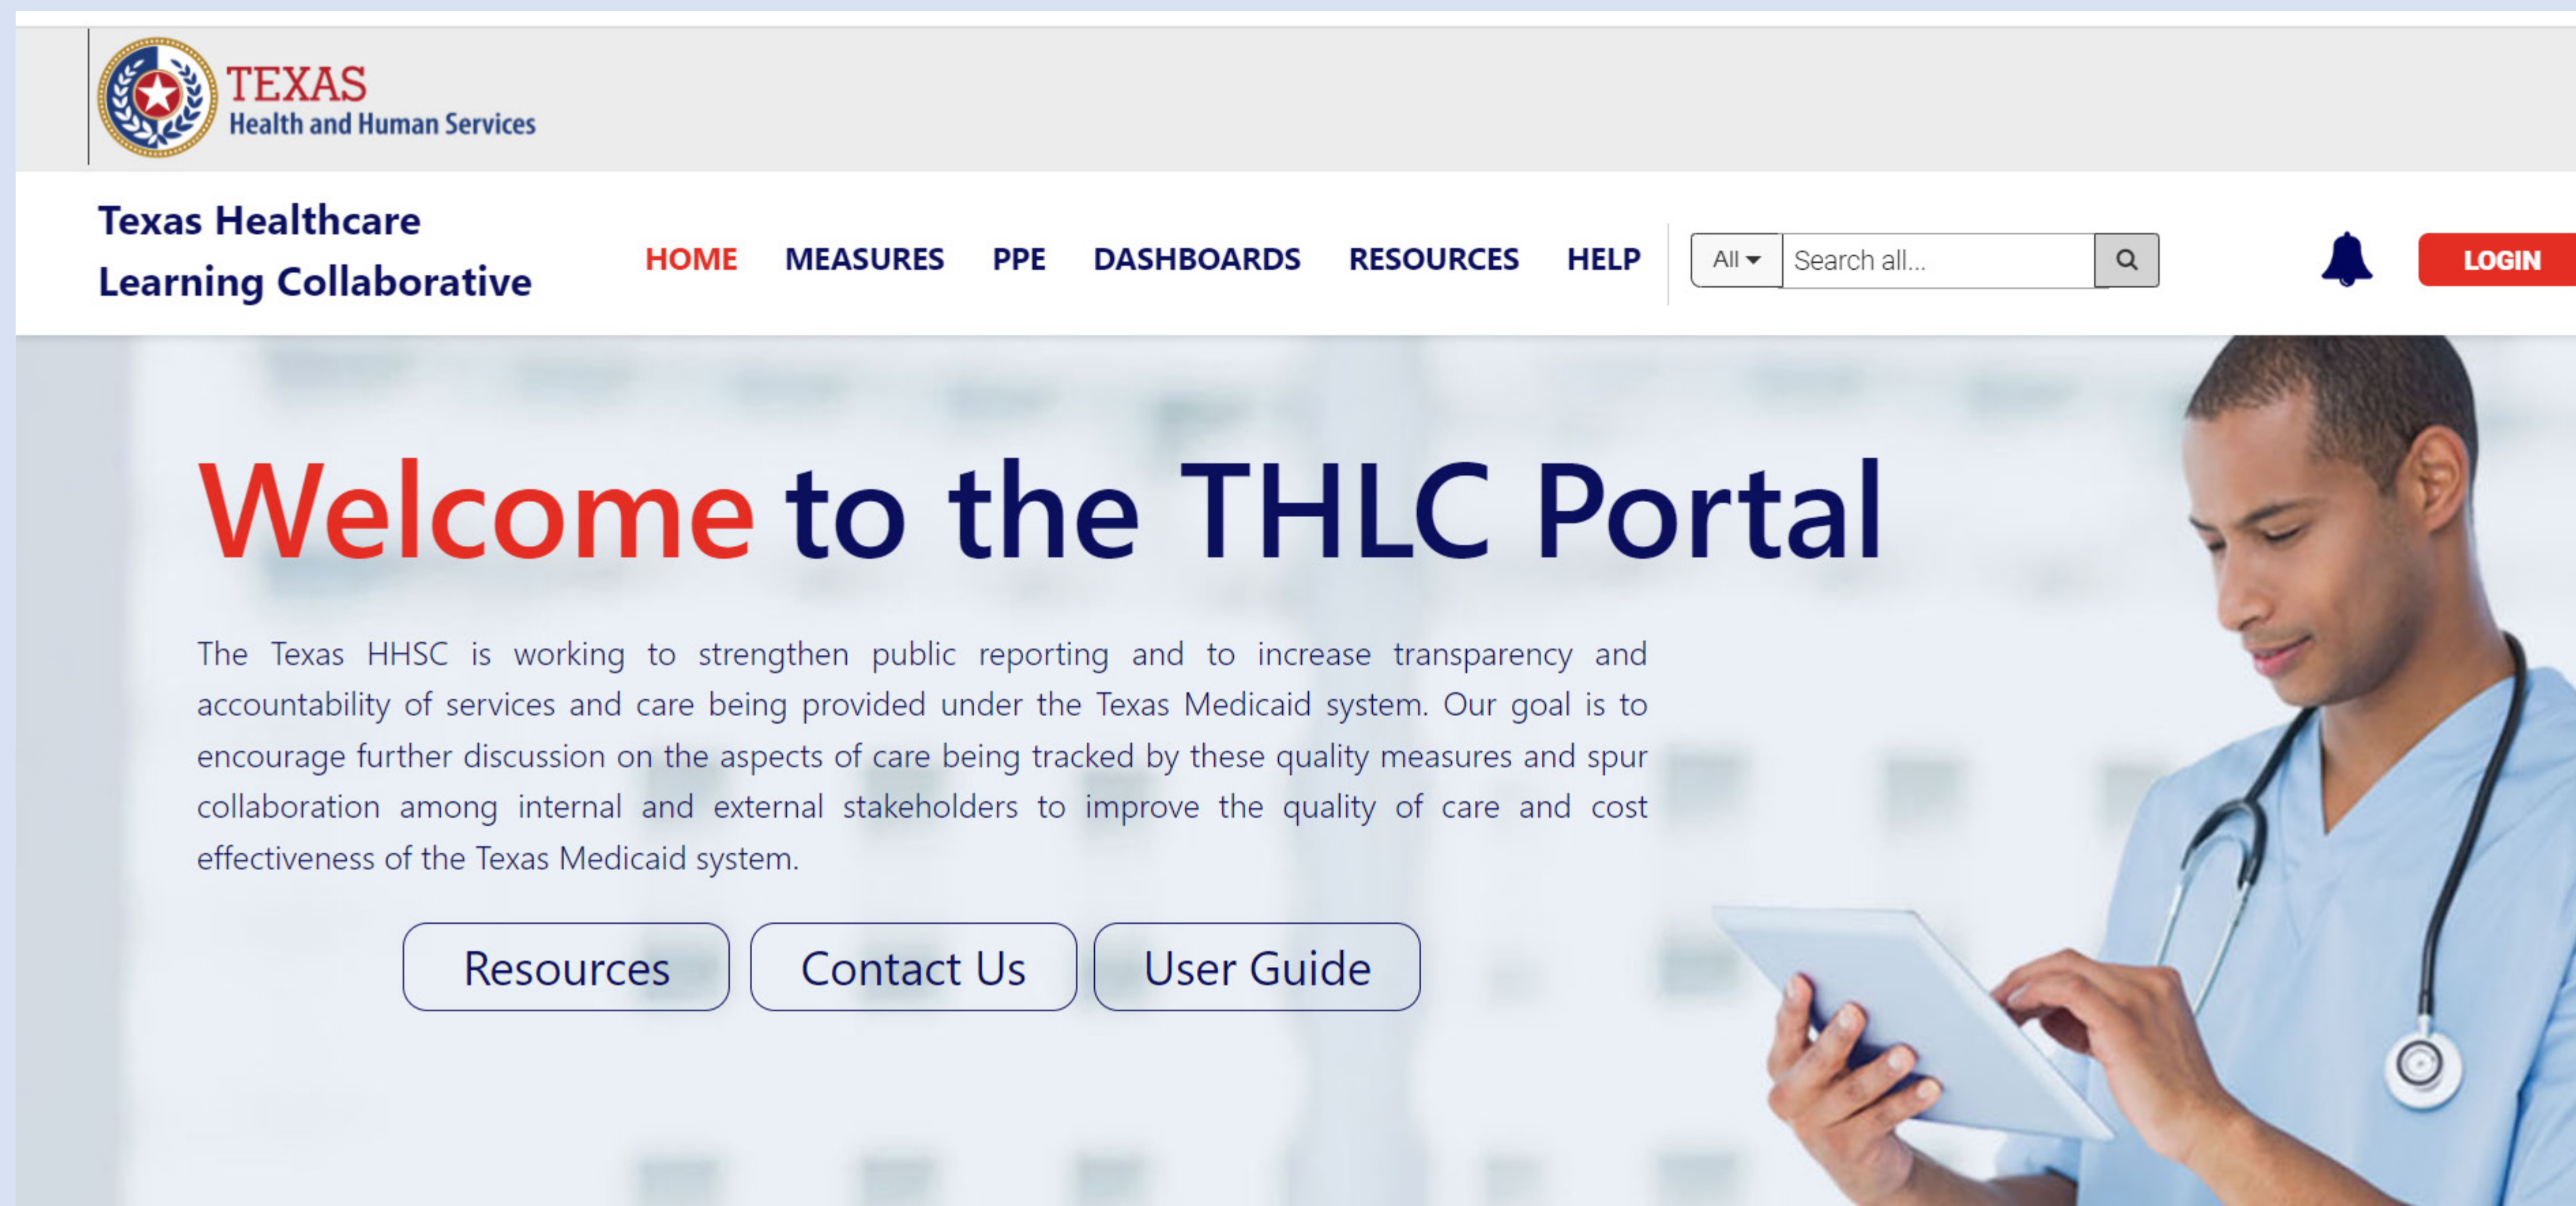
TEXAS
Health and Human Services

Texas Healthcare
Learning Collaborative

HOME MEASURES PPE DASHBOARDS RESOURCES HELP

All
Search all...

LOGIN

Welcome to the THLC Portal

The Texas HHSC is working to strengthen public reporting and to increase transparency and accountability of services and care being provided under the Texas Medicaid system. Our goal is to encourage further discussion on the aspects of care being tracked by these quality measures and spur collaboration among internal and external stakeholders to improve the quality of care and cost effectiveness of the Texas Medicaid system.

Resources
Contact Us
User Guide